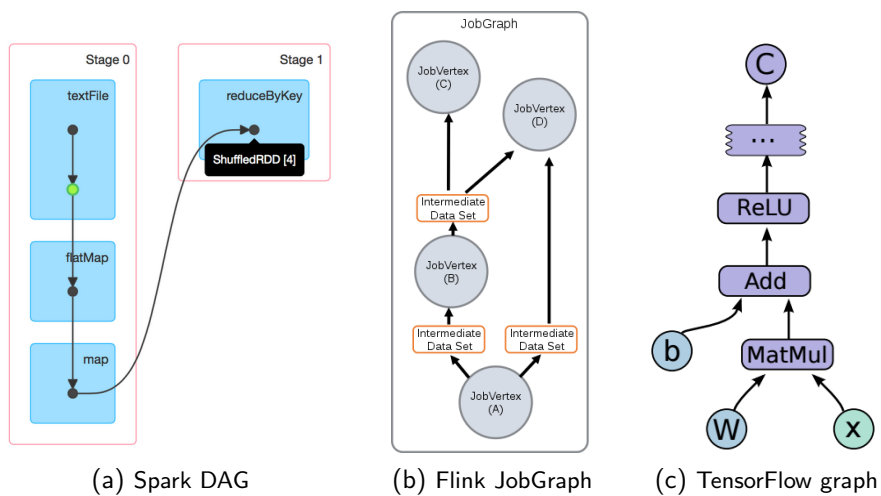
Stage 0

textFile

flatMap

map

Stage 1

reduceByKey

ShuffledRDD [4]

(a) Spark DAG

JobGraph

JobVertex (C)

JobVertex (D)

Intermediate Data Set

JobVertex (B)

Intermediate Data Set

Intermediate Data Set

JobVertex (A)

(b) Flink JobGraph

C

...

ReLU

Add

b

MatMul

W

x

(c) TensorFlow graph